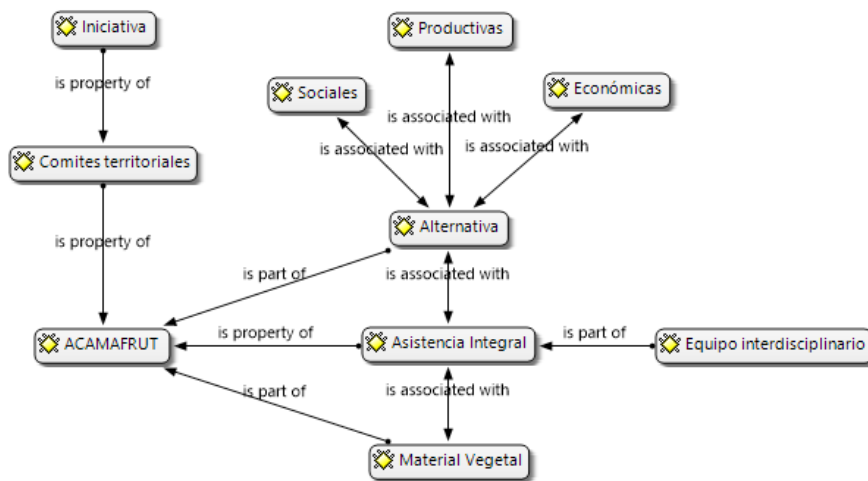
Iniciativa

is property of

Comites territoriales

is property of

ACAMAFRUT

Productivas

Sociales

Económicas

is associated with

is associated with

is associated with

Alternativa

is part of

is associated with

is property of

Asistencia Integral

is part of

Equipo interdisciplinario

is part of

is associated with

Material Vegetal